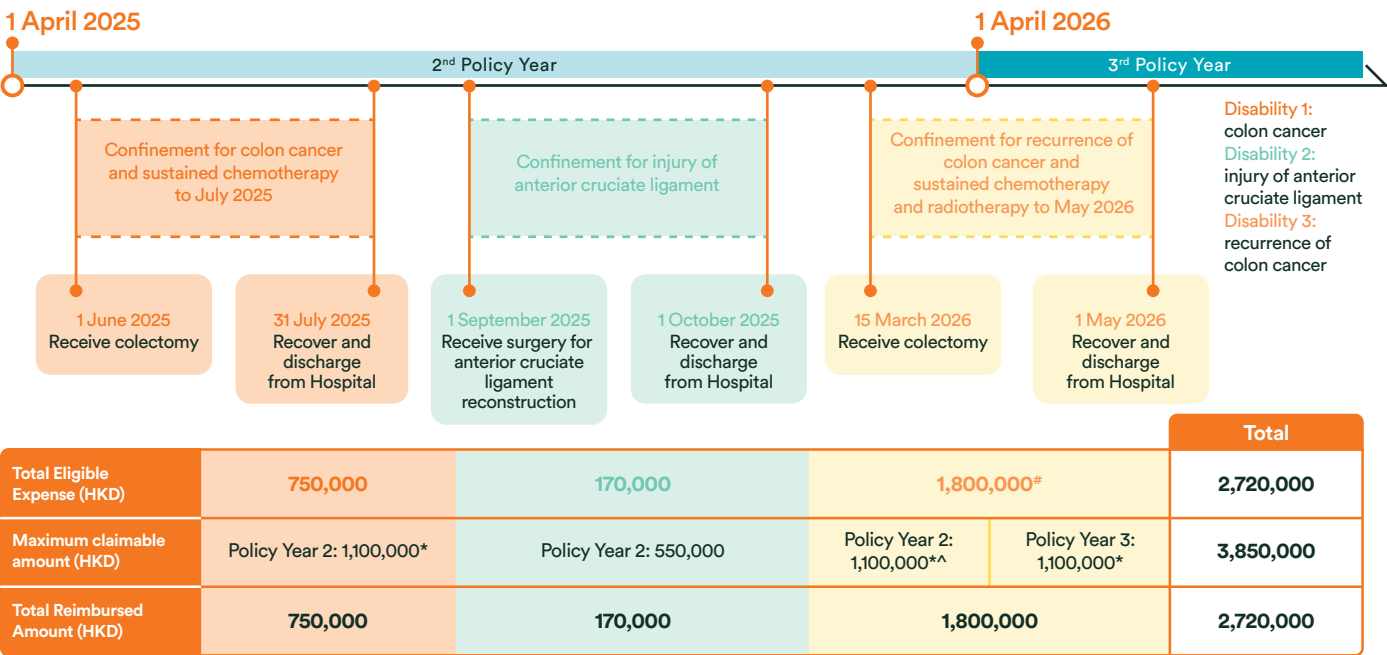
1 April 2025

1 April 2026

2$^{nd}$ Policy Year

3$^{rd}$ Policy Year

Confinement for colon cancer and sustained chemotherapy to July 2025

Confinement for injury of anterior cruciate ligament

Confinement for recurrence of colon cancer and sustained chemotherapy and radiotherapy to May 2026

Disability 1: colon cancer
Disability 2: injury of anterior cruciate ligament
Disability 3: recurrence of colon cancer

1 June 2025
Receive colectomy

31 July 2025
Recover and discharge from Hospital

1 September 2025
Receive surgery for anterior cruciate ligament reconstruction

1 October 2025
Recover and discharge from Hospital

15 March 2026
Receive colectomy

1 May 2026
Recover and discharge from Hospital

| | | | | | Total |
|---|---|---|---|---|---|
| Total Eligible Expense (HKD) | 750,000 | 170,000 | 1,800,000$^{\#}$ | | 2,720,000 |
| Maximum claimable amount (HKD) | Policy Year 2: 1,100,000* | Policy Year 2: 550,000 | Policy Year 2: 1,100,000*^ | Policy Year 3: 1,100,000* | 3,850,000 |
| Total Reimbursed Amount (HKD) | 750,000 | 170,000 | 1,800,000 | | 2,720,000 |